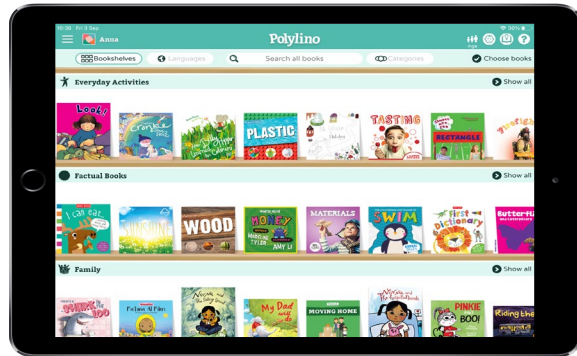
10:38 Fri 3 Sep

Anna

Polylino

90%

Bookshelves

Languages

Search all books

Categories

Choose books

Everyday Activities

Show all

Look!

PLASTIC

TASTING

RECTANGLE

Factual Books

Show all

I can eat

WOOD

MONEY

MATERIALS

SWIM

First Dictionary

Butterfl

Family

Show all

My Dad

MOVING HOME

PINKIE BOO!

Riding the